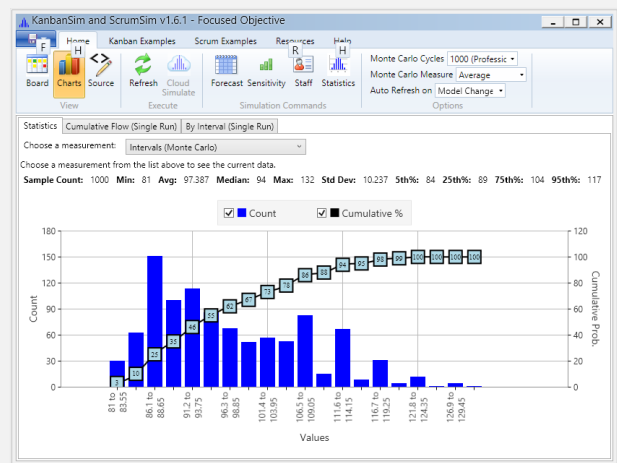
KanbanSim and ScrumSim v1.6.1 - Focused Objective

F Home H Kanban Examples Scrum Examples Resources R Help H

Board Charts Source View Refresh Cloud Simulate Execute Forecast Sensitivity Staff Statistics Simulation Commands

Monte Carlo Cycles 1000 (Professic
Monte Carlo Measure Average
Auto Refresh on Model Change
Options

Statistics Cumulative Flow (Single Run) By Interval (Single Run)

Choose a measurement: Intervals (Monte Carlo)

Choose a measurement from the list above to see the current data.

Sample Count: 1000 Min: 81 Avg: 97.387 Median: 94 Max: 132 Std Dev: 10.237 5th%: 84 25th%: 89 75th%: 104 95th%: 117

Count Cumulative %

180 150 120 90 60 30 0

Count

3 10 25 35 46 55 62 67 73 78 86 88 94 95 98 99 100 100 100 100

120 100 80 60 40 20 0

Cumulative Prob.

81 to 83.55 86.1 to 88.65 91.2 to 93.75 96.3 to 98.85 101.4 to 103.95 106.5 to 109.05 111.6 to 114.15 116.7 to 119.25 121.8 to 124.35 126.9 to 129.45

Values